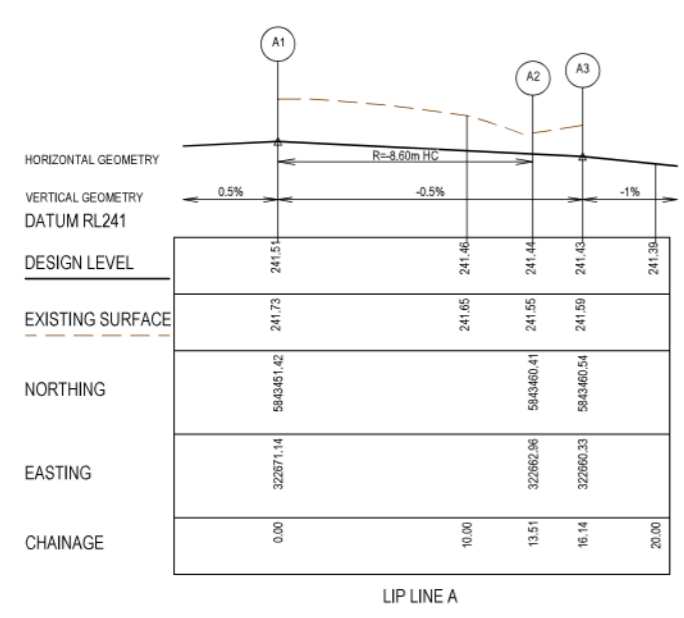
A1

A2

A3

HORIZONTAL GEOMETRY

R=-8.60m HC

VERTICAL GEOMETRY

0.5%

-0.5%

-1%

DATUM RL241

| DESIGN LEVEL | 241.51 | 241.46 | 241.44 | 241.43 | 241.39 |
|---|---|---|---|---|---|
| EXISTING SURFACE | 241.73 | 241.65 | 241.55 | 241.59 | |
| NORTHING | 5843451.42 | | 5843460.41 | 5843460.54 | |
| EASTING | 322671.14 | | 322662.96 | 322660.33 | |
| CHAINAGE | 0.00 | 10.00 | 13.51 | 16.14 | 20.00 |

LIP LINE A